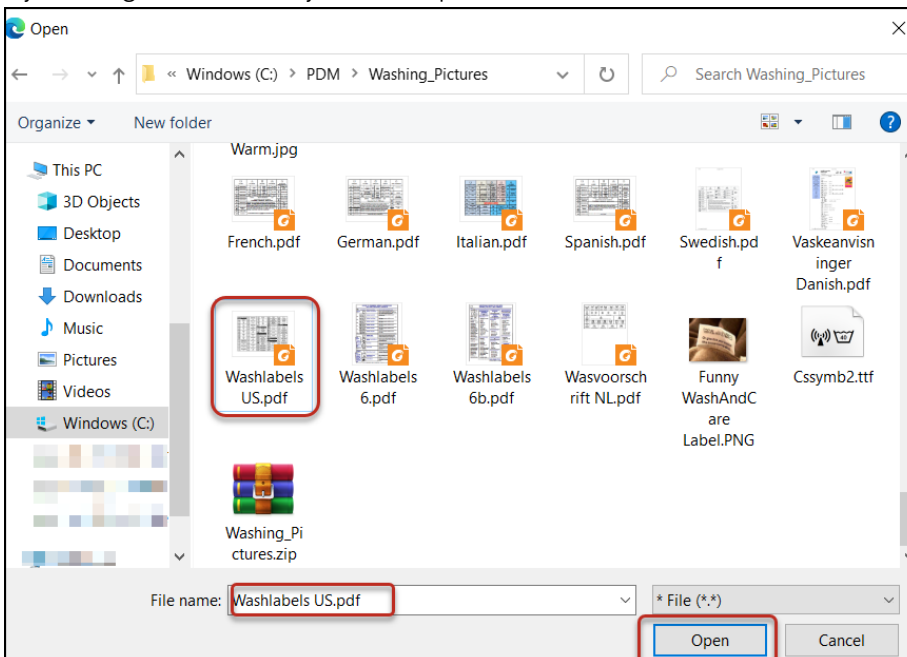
Open

« Windows (C:) > PDM > Washing_Pictures

Search Washing_Pictures

Organize ▾ New folder

This PC
3D Objects
Desktop
Documents
Downloads
Music
Pictures
Videos
Windows (C:)

Warm.jpg

French.pdf
German.pdf
Italian.pdf
Spanish.pdf
Swedish.pdf
Vaskeanvisninger Danish.pdf
Washlabels US.pdf
Washlabels 6.pdf
Washlabels 6b.pdf
Wasvoorschrift NL.pdf
Funny WashAndCare Label.PNG
Cssymb2.ttf
Washing_Pictures.zip

File name: Washlabels US.pdf
* File (*.*)
Open
Cancel